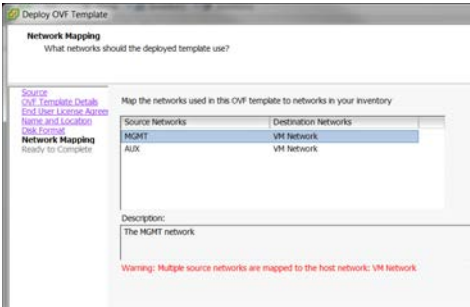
Deploy OVF Template

Network Mapping
What networks should the deployed template use?

Source
OVF Template Details
End User License Agreem
Name and Location
Disk Format
Network Mapping
Ready to Complete

Map the networks used in this OVF template to networks in your inventory

| Source Networks | Destination Networks |
|---|---|
| MGMT | VM Network |
| AUX | VM Network |

Description:
The MGMT network

Warning: Multiple source networks are mapped to the host network: VM Network